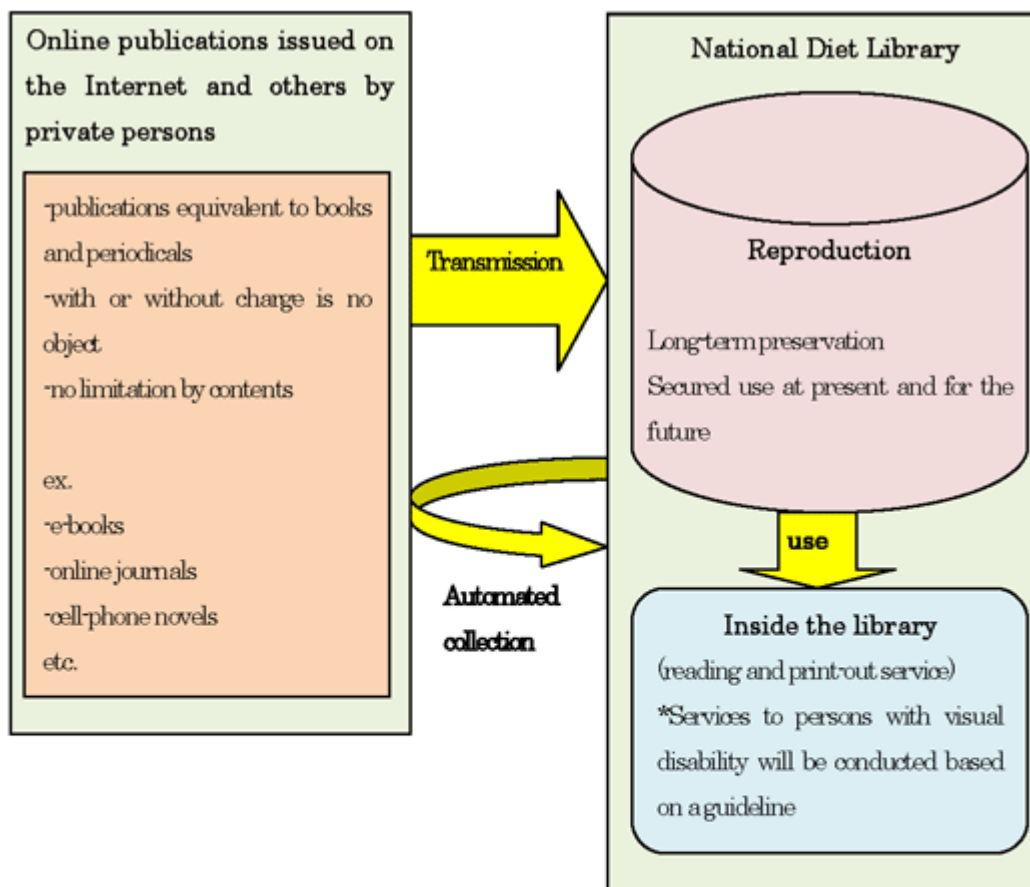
Online publications issued on the Internet and others by private persons

-publications equivalent to books and periodicals
-with or without charge is no object
-no limitation by contents

ex.
-e-books
-online journals
-cell-phone novels
etc.

Transmission

Automated collection

National Diet Library

Reproduction

Long-term preservation
Secured use at present and for the future

use

Inside the library
(reading and print-out service)
*Services to persons with visual disability will be conducted based on a guideline